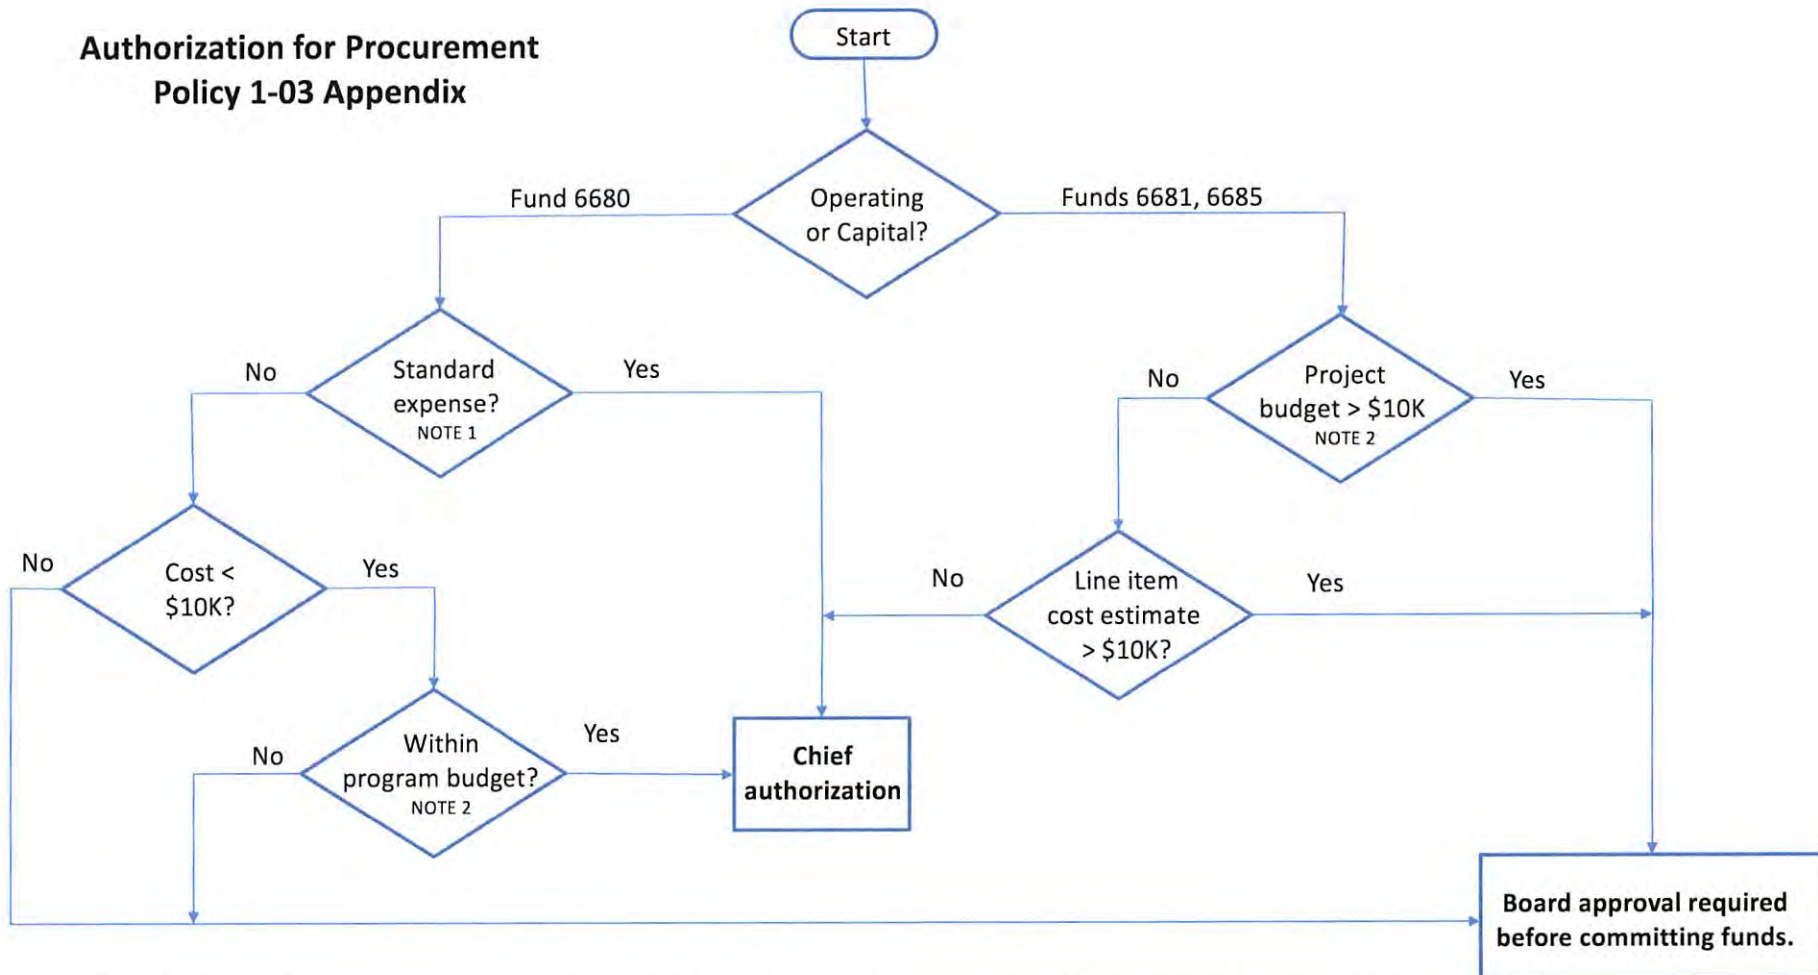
Authorization for Procurement
Policy 1-03 Appendix

Start

Operating or Capital?

Fund 6680

Funds 6681, 6685

Standard expense?
NOTE 1

No

Yes

Project budget > $10K
NOTE 2

No

Yes

Cost < $10K?

No

Yes

Line item cost estimate > $10K?

No

Yes

Within program budget?
NOTE 2

No

Yes

Chief authorization

Board approval required before committing funds.